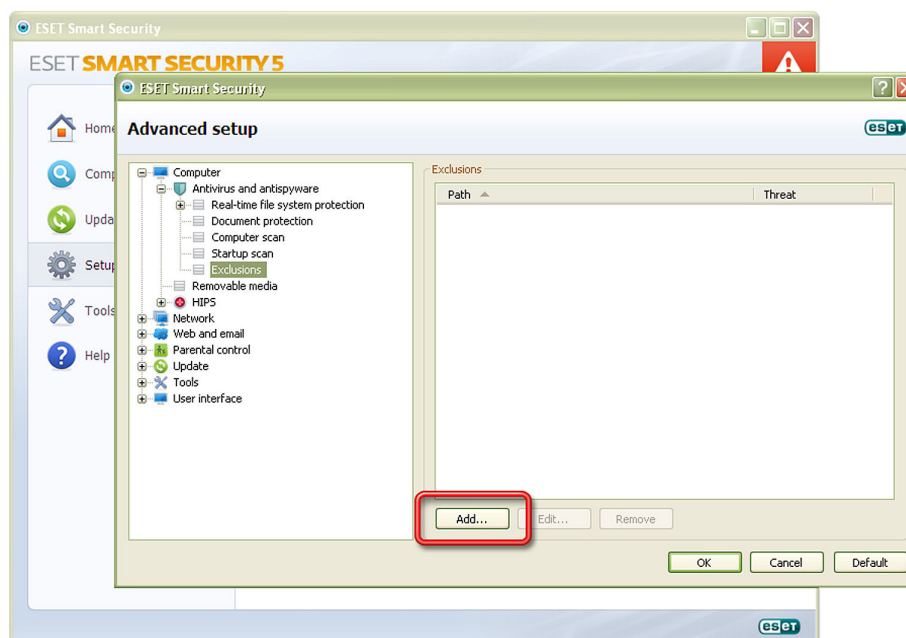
ESET Smart Security

ESET SMART SECURITY 5

Home
Comp
Upda
Setu
Tools
Help

ESET Smart Security

Advanced setup

eset

Computer
Antivirus and antispyware
Real-time file system protection
Document protection
Computer scan
Startup scan
Exclusions
Removable media
HIPS
Network
Web and email
Parental control
Update
Tools
User interface

Exclusions

| Path | Threat |
|---|---|

Add...
Edit...
Remove

OK
Cancel
Default

eset